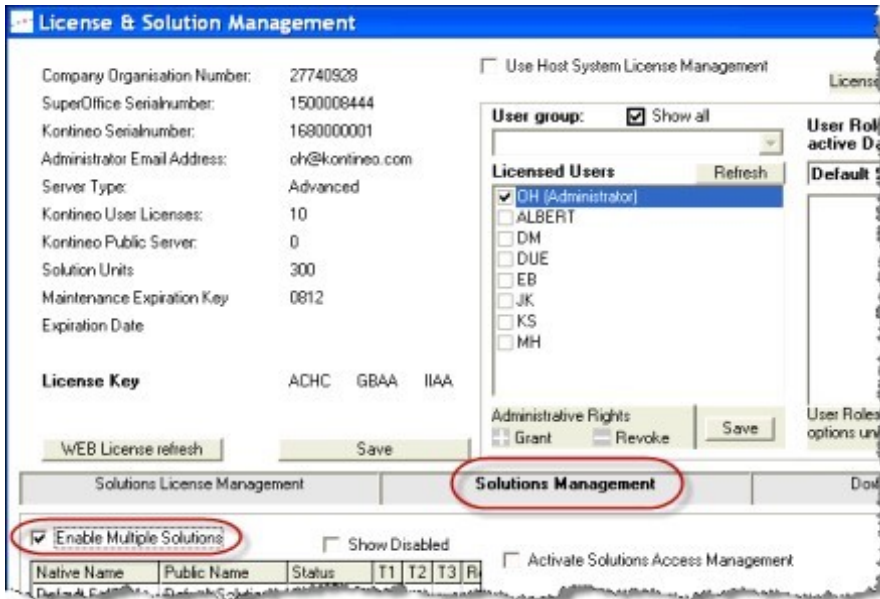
License & Solution Management

Company Organisation Number: 27740928
SuperOffice Serialnumber: 1500008444
Kontineo Serialnumber: 1680000001
Administrator Email Address: oh@kontineo.com
Server Type: Advanced
Kontineo User Licenses: 10
Kontineo Public Server: 0
Solution Units 300
Maintenance Expiration Key 0812
Expiration Date

License Key ACHC GBAA IIAA

WEB License refresh Save

Use Host System License Management

Licens

User group: Show all

Licensed Users Refresh

OH (Administrator)
ALBERT
DM
DUE
EB
JK
KS
MH

Administrative Rights
Grant Revoke
Save

User Rol
active Da
Default

User Roles
options un

Solutions License Management | Solutions Management | Do

Enable Multiple Solutions
Show Disabled
Activate Solutions Access Management

| Native Name | Public Name | Status | T1 | T2 | T3 | R |
|---|---|---|---|---|---|---|
| Default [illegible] | Default Solutio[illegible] | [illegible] | | | | |